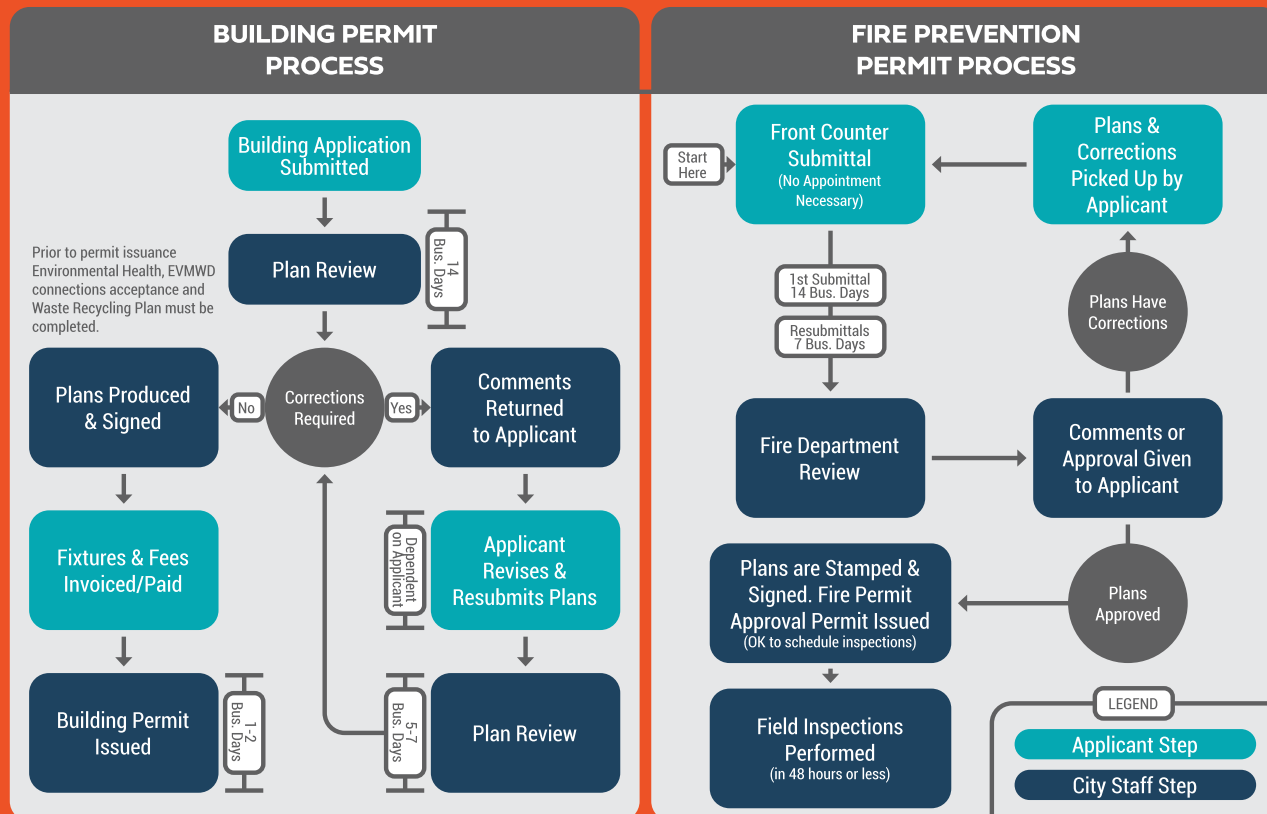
BUILDING PERMIT PROCESS

Building Application Submitted

Prior to permit issuance Environmental Health, EVMWD connections acceptance and Waste Recycling Plan must be completed.

Plan Review

14 Bus. Days

Plans Produced & Signed

No

Corrections Required

Yes

Comments Returned to Applicant

Fixtures & Fees Invoiced/Paid

Dependent on Applicant

Applicant Revises & Resubmits Plans

Building Permit Issued

1-2 Bus. Days

5-7 Bus. Days

Plan Review

FIRE PREVENTION PERMIT PROCESS

Start Here

Front Counter Submittal (No Appointment Necessary)

Plans & Corrections Picked Up by Applicant

1st Submittal 14 Bus. Days

Resubmittals 7 Bus. Days

Plans Have Corrections

Fire Department Review

Comments or Approval Given to Applicant

Plans are Stamped & Signed. Fire Permit Approval Permit Issued (OK to schedule inspections)

Plans Approved

Field Inspections Performed (in 48 hours or less)

LEGEND

Applicant Step

City Staff Step